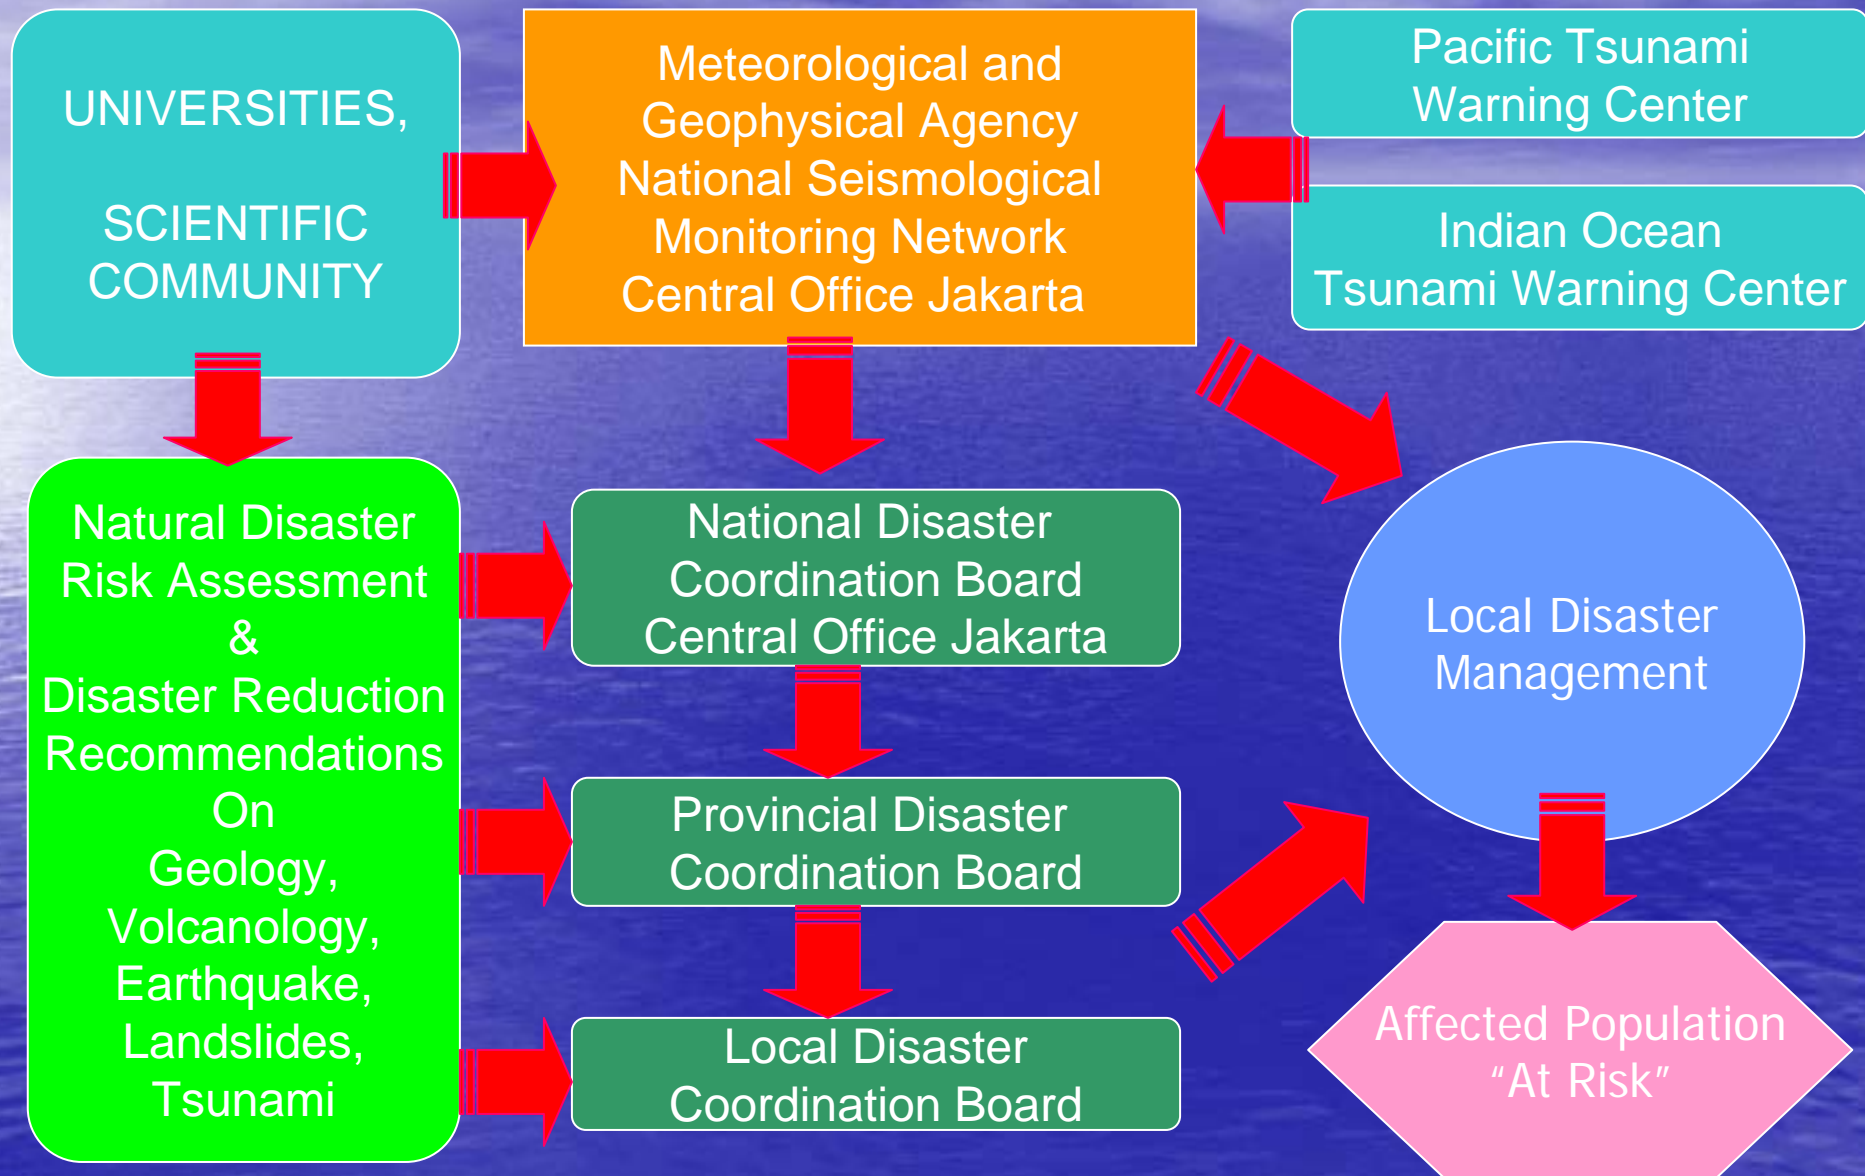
UNIVERSITIES,

SCIENTIFIC COMMUNITY

Meteorological and Geophysical Agency National Seismological Monitoring Network Central Office Jakarta

Pacific Tsunami Warning Center

Indian Ocean Tsunami Warning Center

Natural Disaster Risk Assessment & Disaster Reduction Recommendations On Geology, Volcanology, Earthquake, Landslides, Tsunami

National Disaster Coordination Board Central Office Jakarta

Provincial Disaster Coordination Board

Local Disaster Coordination Board

Local Disaster Management

Affected Population “At Risk”